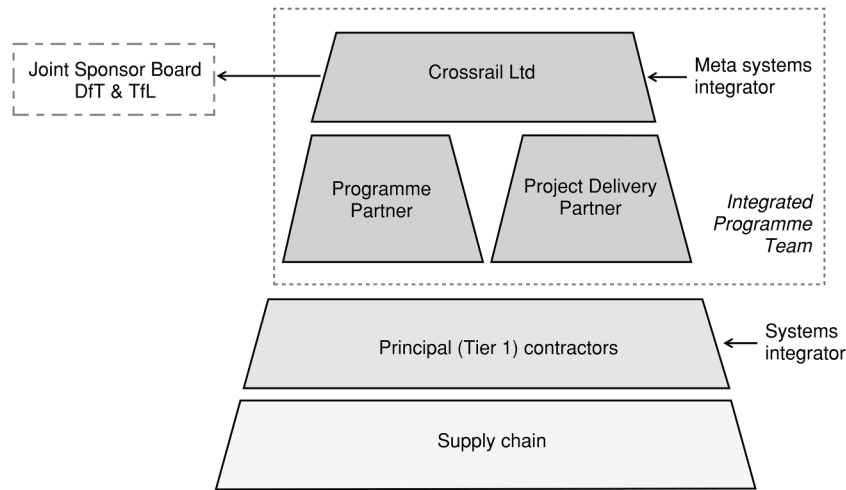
Joint Sponsor Board
DfT & TfL

Crossrail Ltd

Meta systems integrator

Programme Partner

Project Delivery Partner

Integrated Programme Team

Principal (Tier 1) contractors

Systems integrator

Supply chain